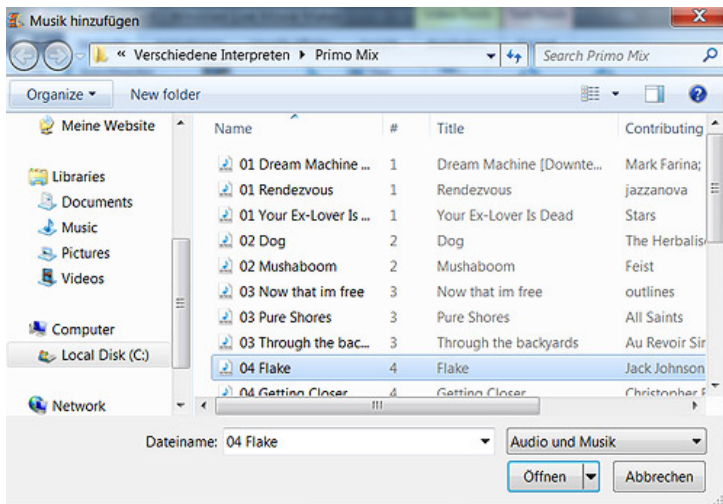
Musik hinzufügen

« Verschiedene Interpreten ▸ Primo Mix

Search Primo Mix

Organize ▾ New folder

Meine Website

Libraries
Documents
Music
Pictures
Videos

Computer
Local Disk (C:)

Network

| Name | # | Title | Contributing |
|---|---|---|---|
| 01 Dream Machine ... | 1 | Dream Machine [Downte... | Mark Farina; |
| 01 Rendezvous | 1 | Rendezvous | jazzanova |
| 01 Your Ex-Lover Is ... | 1 | Your Ex-Lover Is Dead | Stars |
| 02 Dog | 2 | Dog | The Herbalis |
| 02 Mushaboom | 2 | Mushaboom | Feist |
| 03 Now that im free | 3 | Now that im free | outlines |
| 03 Pure Shores | 3 | Pure Shores | All Saints |
| 03 Through the bac... | 3 | Through the backyards | Au Revoir Sir |
| 04 Flake | 4 | Flake | Jack Johnson |
| 04 Getting Closer | 4 | Getting Closer | Christopher F |

Dateiname: 04 Flake

Audio und Musik

Öffnen

Abbrechen